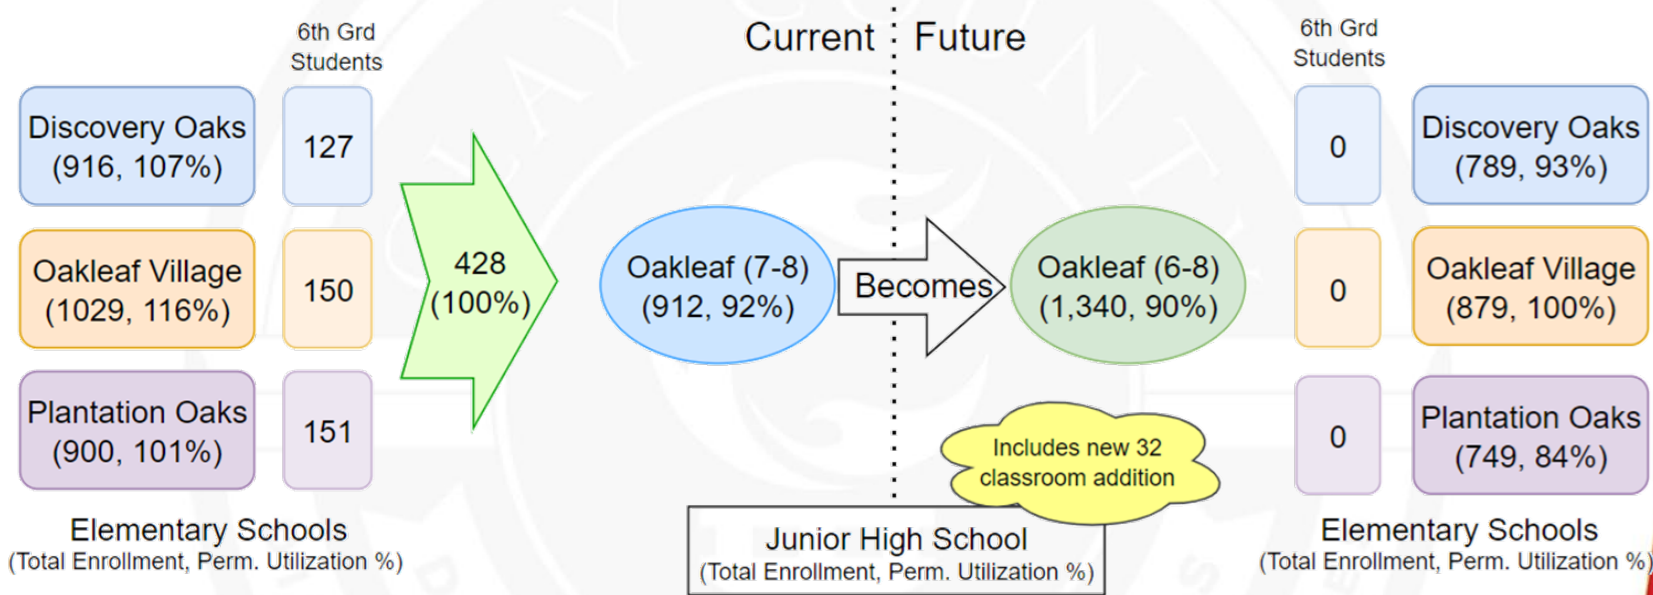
6th Grd Students

Discovery Oaks (916, 107%)

127

Oakleaf Village (1029, 116%)

150

Plantation Oaks (900, 101%)

151

428 (100%)

Elementary Schools
(Total Enrollment, Perm. Utilization %)

Current

Future

Oakleaf (7-8) (912, 92%)

Becomes

Oakleaf (6-8) (1,340, 90%)

Includes new 32 classroom addition

Junior High School
(Total Enrollment, Perm. Utilization %)

6th Grd Students

0

Discovery Oaks (789, 93%)

0

Oakleaf Village (879, 100%)

0

Plantation Oaks (749, 84%)

Elementary Schools
(Total Enrollment, Perm. Utilization %)